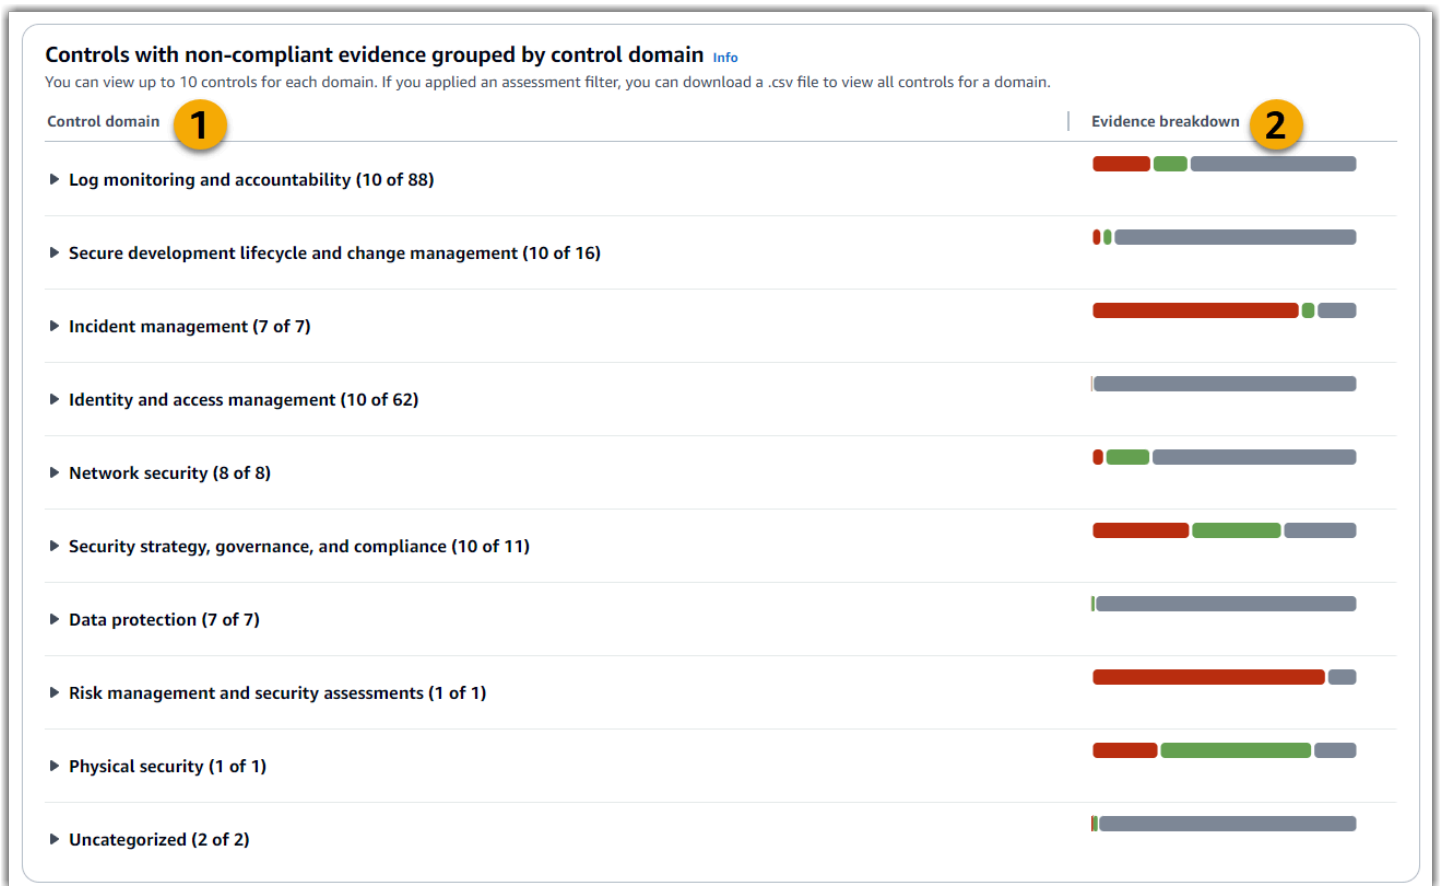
Controls with non-compliant evidence grouped by control domain Info

You can view up to 10 controls for each domain. If you applied an assessment filter, you can download a .csv file to view all controls for a domain.

| Control domain 1 | Evidence breakdown 2 |
|---|---|
| Log monitoring and accountability (10 of 88) | |
| Secure development lifecycle and change management (10 of 16) | |
| Incident management (7 of 7) | |
| Identity and access management (10 of 62) | |
| Network security (8 of 8) | |
| Security strategy, governance, and compliance (10 of 11) | |
| Data protection (7 of 7) | |
| Risk management and security assessments (1 of 1) | |
| Physical security (1 of 1) | |
| Uncategorized (2 of 2) | |